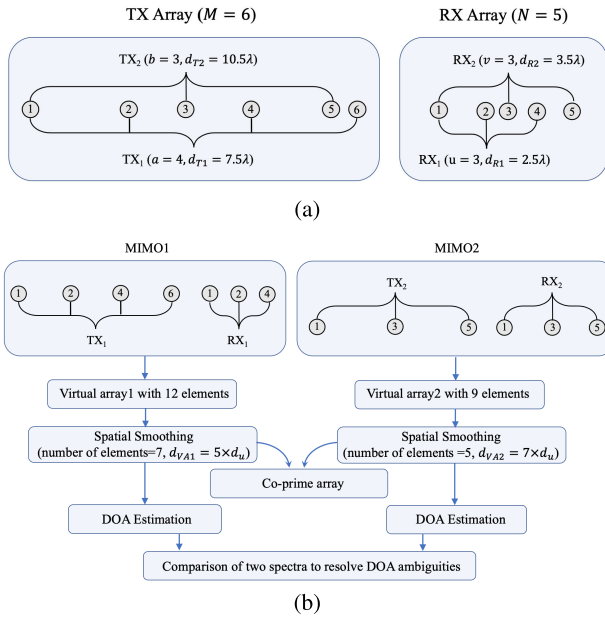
TX Array ($M = 6$)

$\text{TX}_2$ ($b = 3, d_{T2} = 10.5\lambda$)

1 2 3 4 5 6

$\text{TX}_1$ ($a = 4, d_{T1} = 7.5\lambda$)

RX Array ($N = 5$)

$\text{RX}_2$ ($v = 3, d_{R2} = 3.5\lambda$)

1 2 3 4 5

$\text{RX}_1$ ($\text{u} = 3, d_{R1} = 2.5\lambda$)

(a)

MIMO1

1 2 4 6

$\text{TX}_1$

1 2 4

$\text{RX}_1$

MIMO2

$\text{TX}_2$

1 3 5

$\text{RX}_2$

1 3 5

Virtual array1 with 12 elements

Virtual array2 with 9 elements

Spatial Smoothing (number of elements=7, $d_{VA1} = 5\times d_u$)

Spatial Smoothing (number of elements =5, $d_{VA2} = 7\times d_u$)

Co-prime array

DOA Estimation

DOA Estimation

Comparison of two spectra to resolve DOA ambiguities

(b)